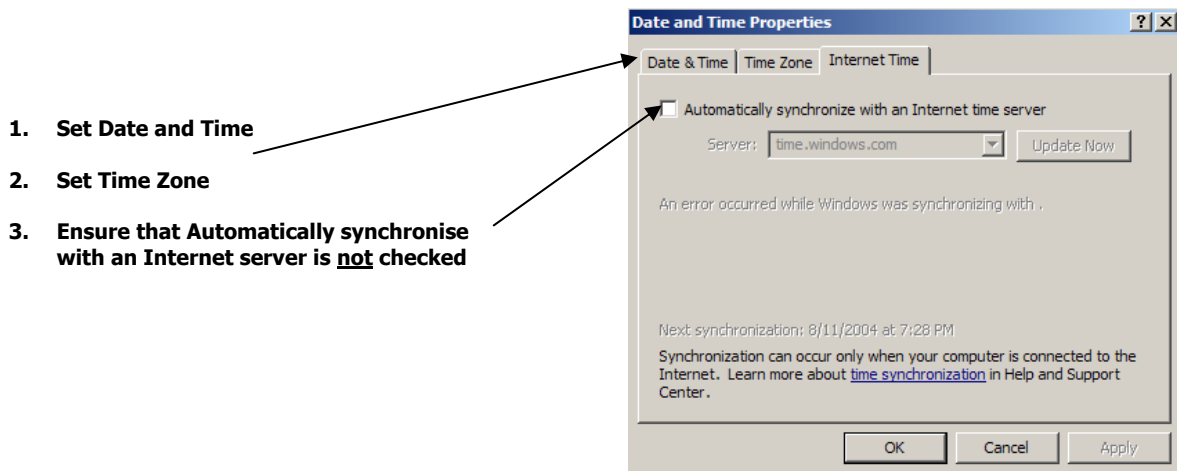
1. Set Date and Time

2. Set Time Zone

3. Ensure that Automatically synchronise with an Internet server is not checked

Date and Time Properties

?

X

Date & Time | Time Zone | Internet Time

Automatically synchronize with an Internet time server

Server: time.windows.com

Update Now

An error occurred while Windows was synchronizing with .

Next synchronization: 8/11/2004 at 7:28 PM

Synchronization can occur only when your computer is connected to the Internet. Learn more about time synchronization in Help and Support Center.

OK

Cancel

Apply